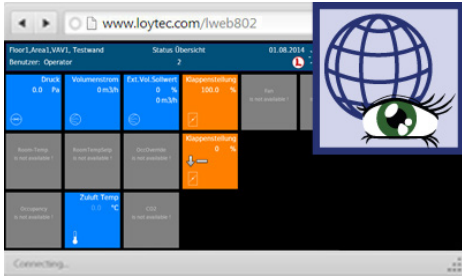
www.loytec.com/lweb802

Floor1,Area1,VAV1, Testwand
Status Übersicht
01.08.2014
Benutzer: Operator
2

Druck
0.0 Pa

Volumenstrom
0 m3/h

Ext.Vol.Sollwert
0 %
0 m3/h

Klappenstellung
100.0 %

Fan
is not available !

Room Temp
is not available !

RoomTempSetp
is not available !

OccOverride
is not available !

Klappenstellung
0 %

Occupancy
is not available !

Zuluft Temp
0.0 °C

CO2
is not available !

Connecting...